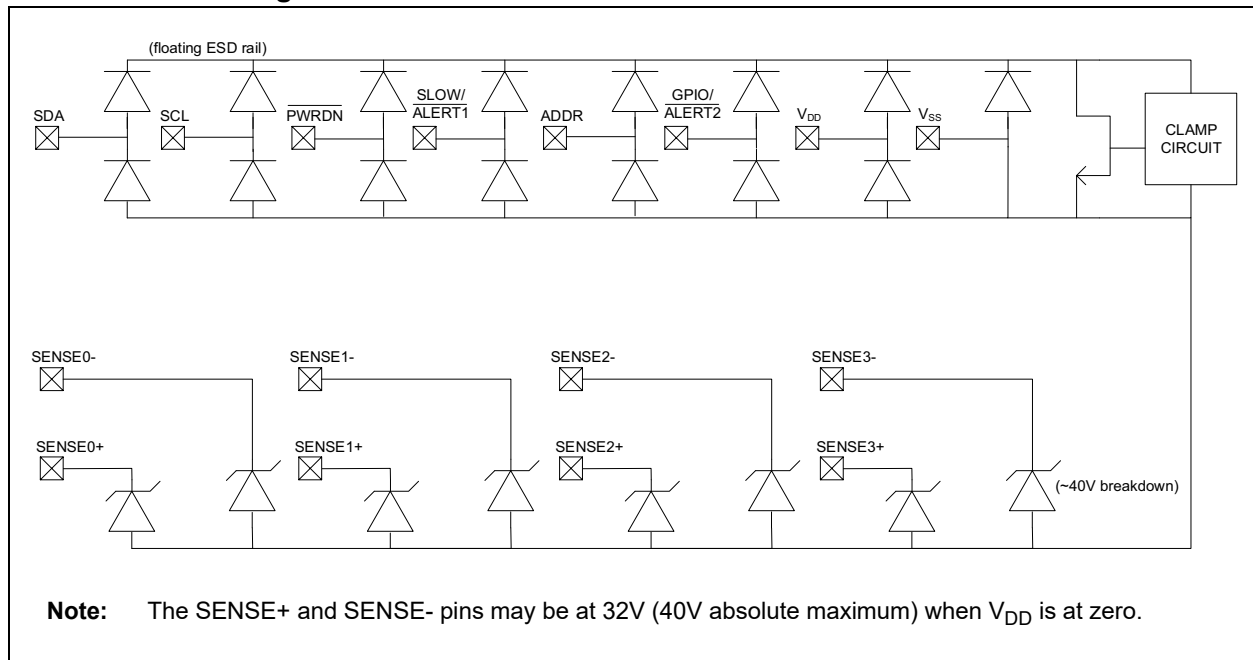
(floating ESD rail)

SDA

SCL

$\overline{PWRDN}$

SLOW/ $\overline{ALERT1}$

ADDR

GPIO/ $\overline{ALERT2}$

$V_{DD}$

$V_{SS}$

CLAMP CIRCUIT

SENSE0-

SENSE1-

SENSE2-

SENSE3-

SENSE0+

SENSE1+

SENSE2+

SENSE3+

(~40V breakdown)

**Note:** The SENSE+ and SENSE- pins may be at 32V (40V absolute maximum) when $V_{DD}$ is at zero.